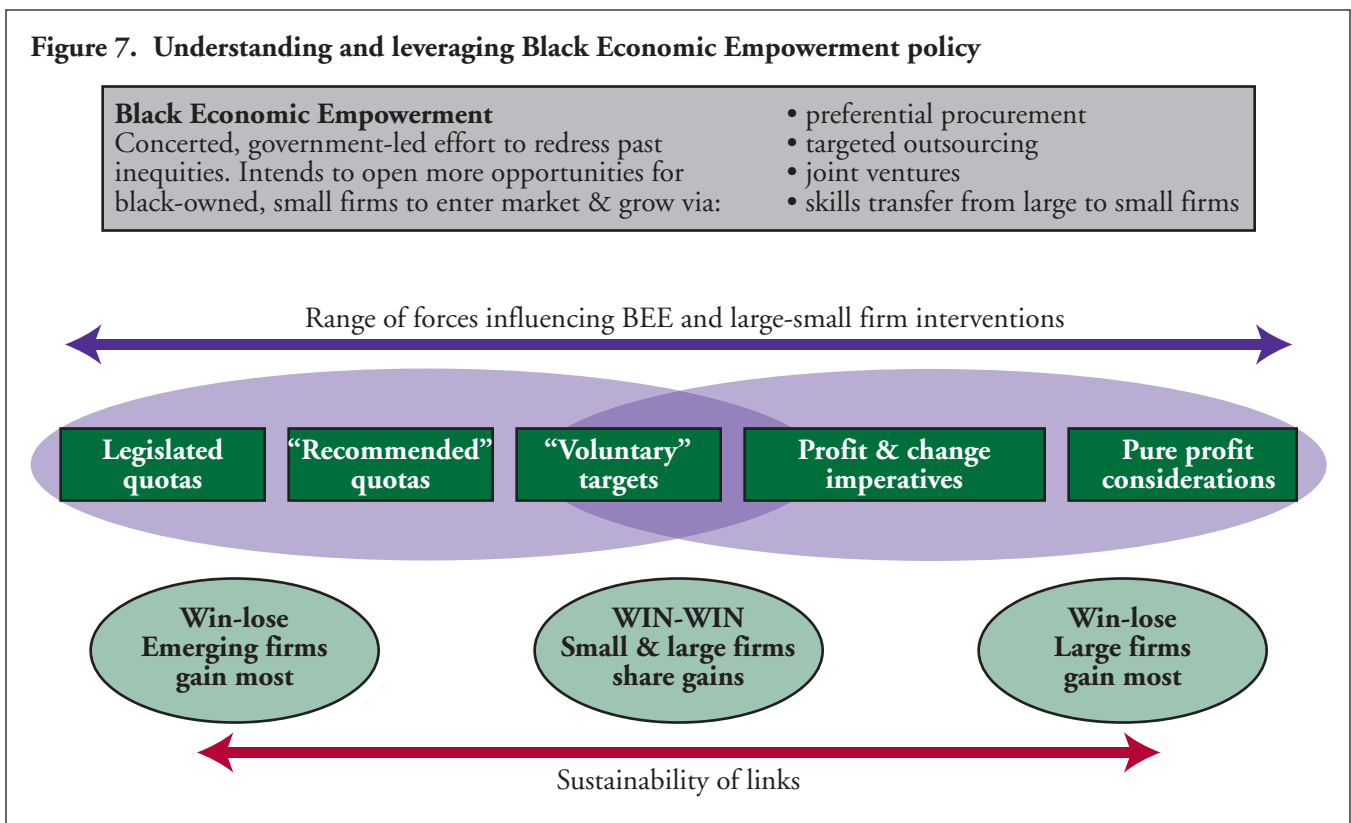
**Figure 7. Understanding and leveraging Black Economic Empowerment policy**

**Black Economic Empowerment**
Concerted, government-led effort to redress past inequities. Intends to open more opportunities for black-owned, small firms to enter market & grow via:

• preferential procurement
• targeted outsourcing
• joint ventures
• skills transfer from large to small firms

Range of forces influencing BEE and large-small firm interventions

Legislated quotas

"Recommended" quotas

"Voluntary" targets

Profit & change imperatives

Pure profit considerations

Win-lose
Emerging firms gain most

WIN-WIN
Small & large firms share gains

Win-lose
Large firms gain most

Sustainability of links